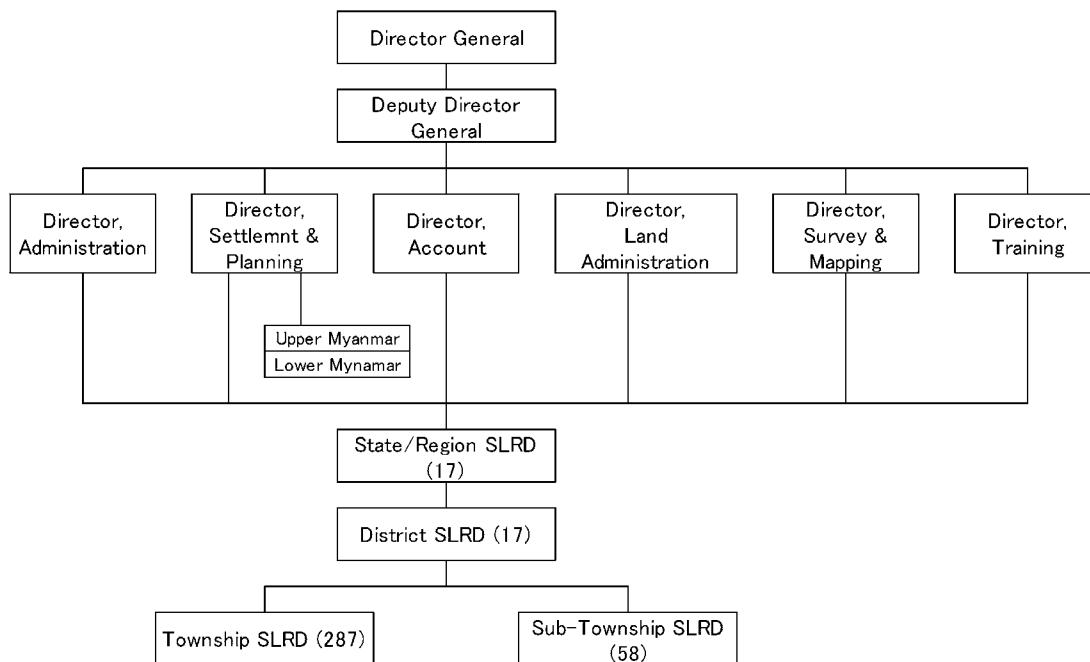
Director General

Deputy Director General

Director, Administration

Director, Settlemnt & Planning

Director, Account

Director, Land Administration

Director, Survey & Mapping

Director, Training

Upper Myanmar

Lower Mynamar

State/Region SLRD (17)

District SLRD (17)

Township SLRD (287)

Sub-Township SLRD (58)